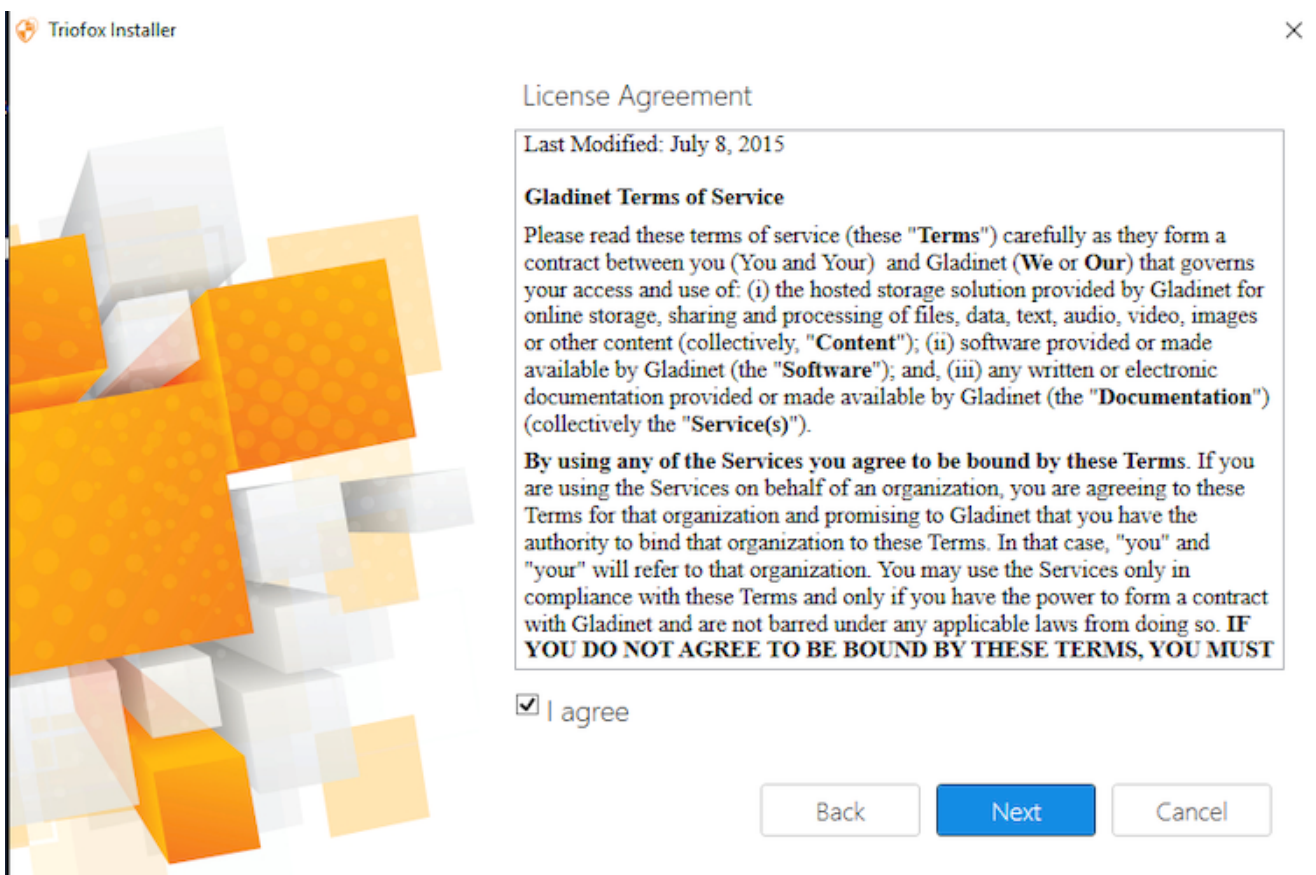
Triofox Installer

×

License Agreement

Last Modified: July 8, 2015

**Gladinet Terms of Service**

Please read these terms of service (these "**Terms**") carefully as they form a contract between you (You and Your) and Gladinet (**We** or **Our**) that governs your access and use of: (i) the hosted storage solution provided by Gladinet for online storage, sharing and processing of files, data, text, audio, video, images or other content (collectively, "**Content**"); (ii) software provided or made available by Gladinet (the "**Software**"); and, (iii) any written or electronic documentation provided or made available by Gladinet (the "**Documentation**") (collectively the "**Service(s)**").

**By using any of the Services you agree to be bound by these Terms**. If you are using the Services on behalf of an organization, you are agreeing to these Terms for that organization and promising to Gladinet that you have the authority to bind that organization to these Terms. In that case, "you" and "your" will refer to that organization. You may use the Services only in compliance with these Terms and only if you have the power to form a contract with Gladinet and are not barred under any applicable laws from doing so. **IF YOU DO NOT AGREE TO BE BOUND BY THESE TERMS, YOU MUST**

I agree

Back Next Cancel